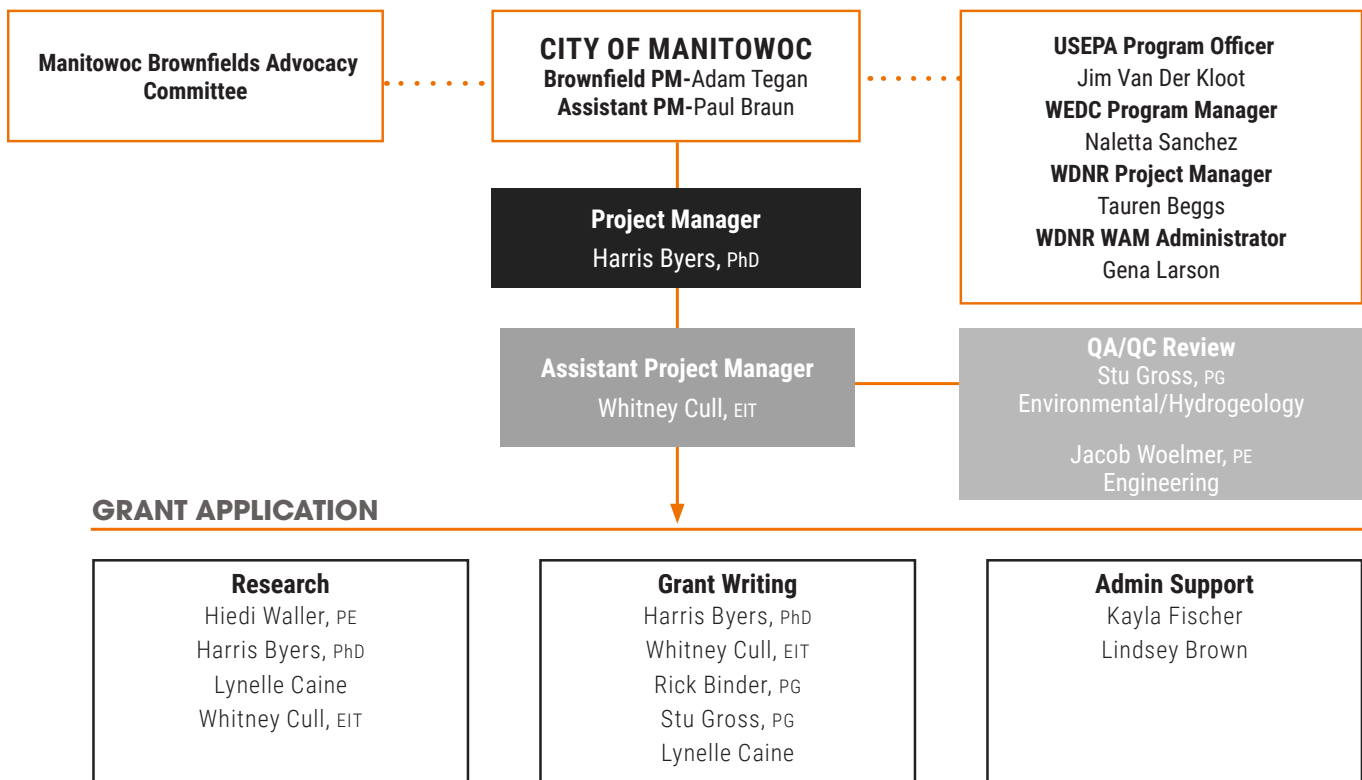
Manitowoc Brownfields Advocacy Committee

CITY OF MANITOWOC
Brownfield PM-Adam Tegan
Assistant PM-Paul Braun

USEPA Program Officer
Jim Van Der Kloot
WEDC Program Manager
Naletta Sanchez
WDNR Project Manager
Tauren Beggs
WDNR WAM Administrator
Gena Larson

Project Manager
Harris Byers, PhD

Assistant Project Manager
Whitney Cull, EIT

QA/QC Review
Stu Gross, PG
Environmental/Hydrogeology

Jacob Woelmer, PE
Engineering

GRANT APPLICATION

Research
Hiedi Waller, PE
Harris Byers, PhD
Lynelle Caine
Whitney Cull, EIT

Grant Writing
Harris Byers, PhD
Whitney Cull, EIT
Rick Binder, PG
Stu Gross, PG
Lynelle Caine

Admin Support
Kayla Fischer
Lindsey Brown